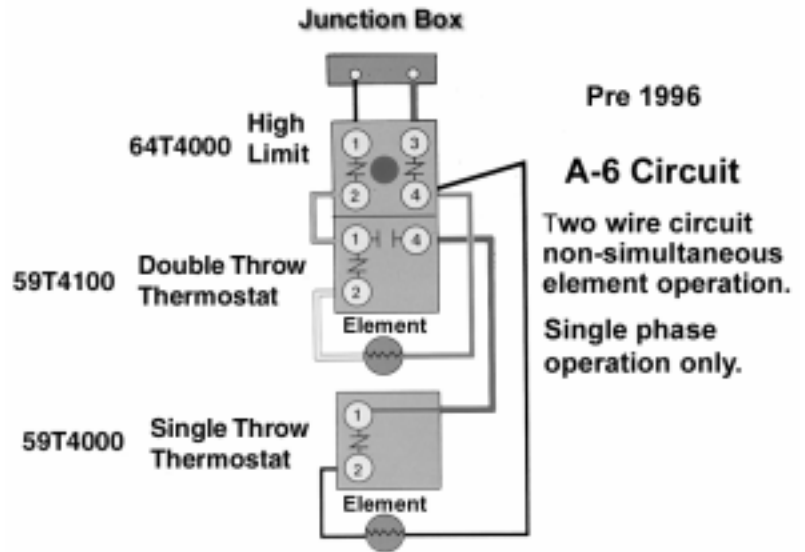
Junction Box

Pre 1996

64T4000 High Limit

1 3 2 4

A-6 Circuit

Two wire circuit non-simultaneous element operation.

Single phase operation only.

59T4100 Double Throw Thermostat

1 4 2

Element

59T4000 Single Throw Thermostat

1 2

Element